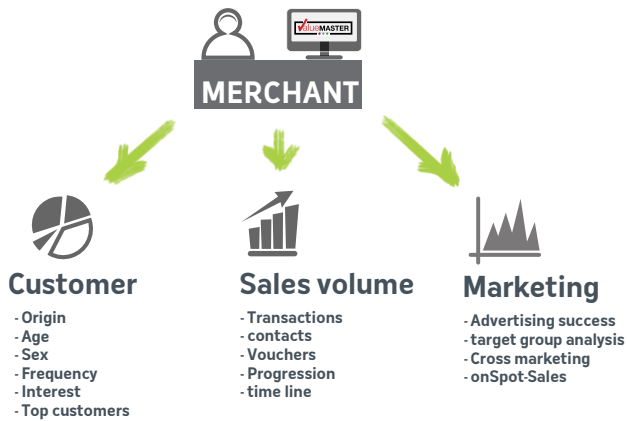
ValueMASTER

MERCHANT

Customer
- Origin
- Age
- Sex
- Frequency
- Interest
- Top customers

Sales volume
- Transactions
- contacts
- Vouchers
- Progression
- time line

Marketing
- Advertising success
- target group analysis
- Cross marketing
- onSpot-Sales